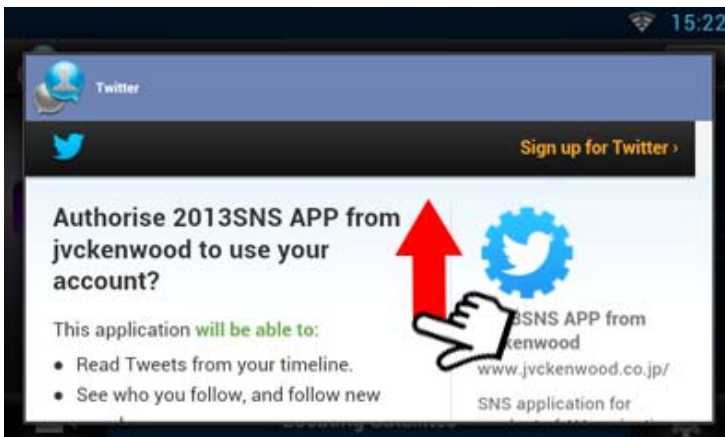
15:22

Twitter

Sign up for Twitter ›

Authorise 2013SNS APP from jvckenwood to use your account?

This application will be able to:

• Read Tweets from your timeline.
• See who you follow, and follow new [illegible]

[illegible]3SNS APP from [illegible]kenwood
www.jvckenwood.co.jp/

SNS application for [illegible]